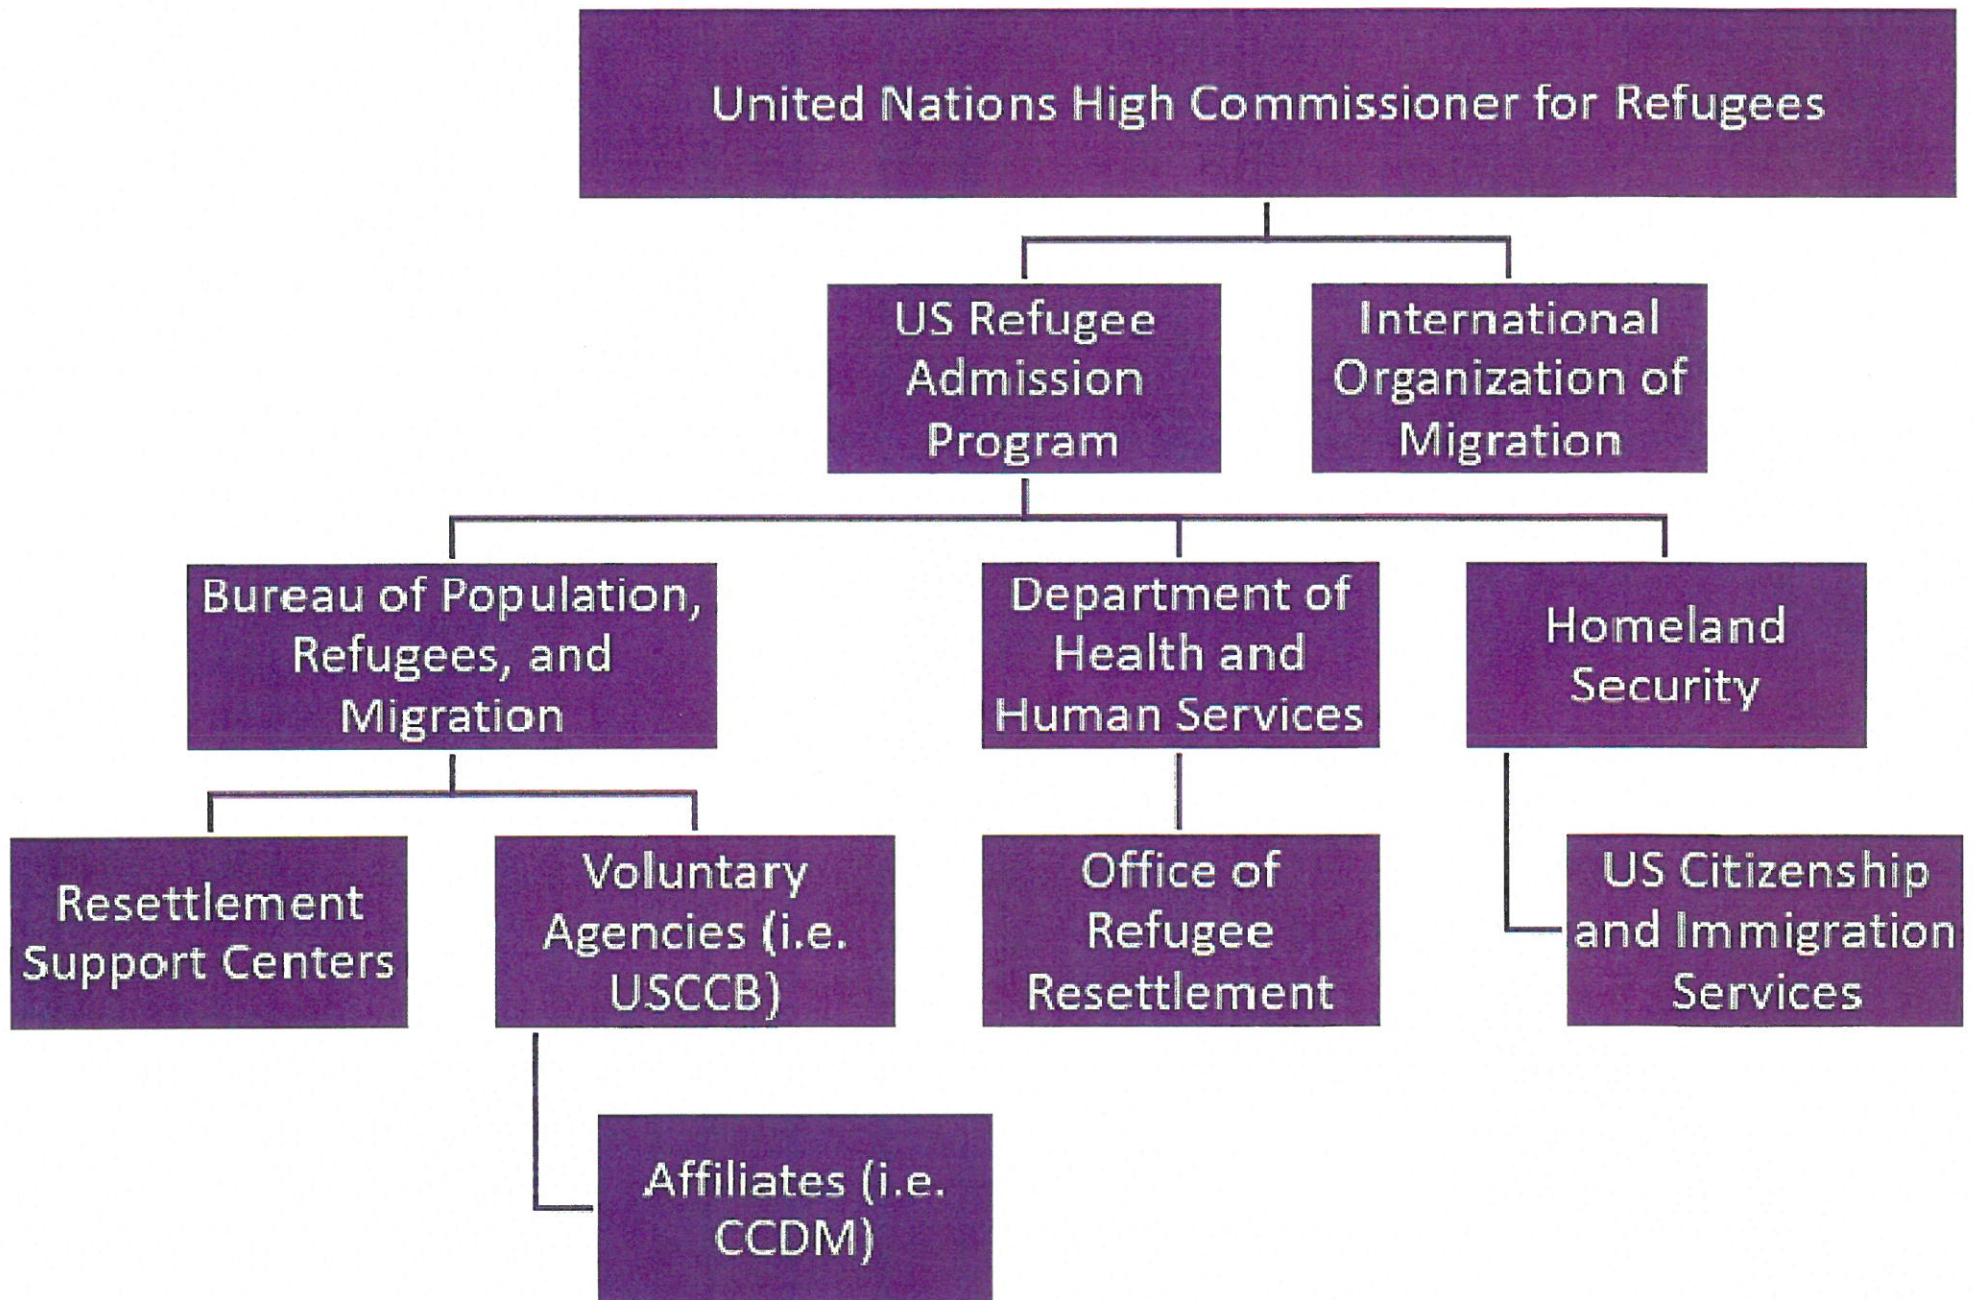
United Nations High Commissioner for Refugees

US Refugee Admission Program

International Organization of Migration

Bureau of Population, Refugees, and Migration

Department of Health and Human Services

Homeland Security

Resettlement Support Centers

Voluntary Agencies (i.e. USCCB)

Office of Refugee Resettlement

US Citizenship and Immigration Services

Affiliates (i.e. CCDM)